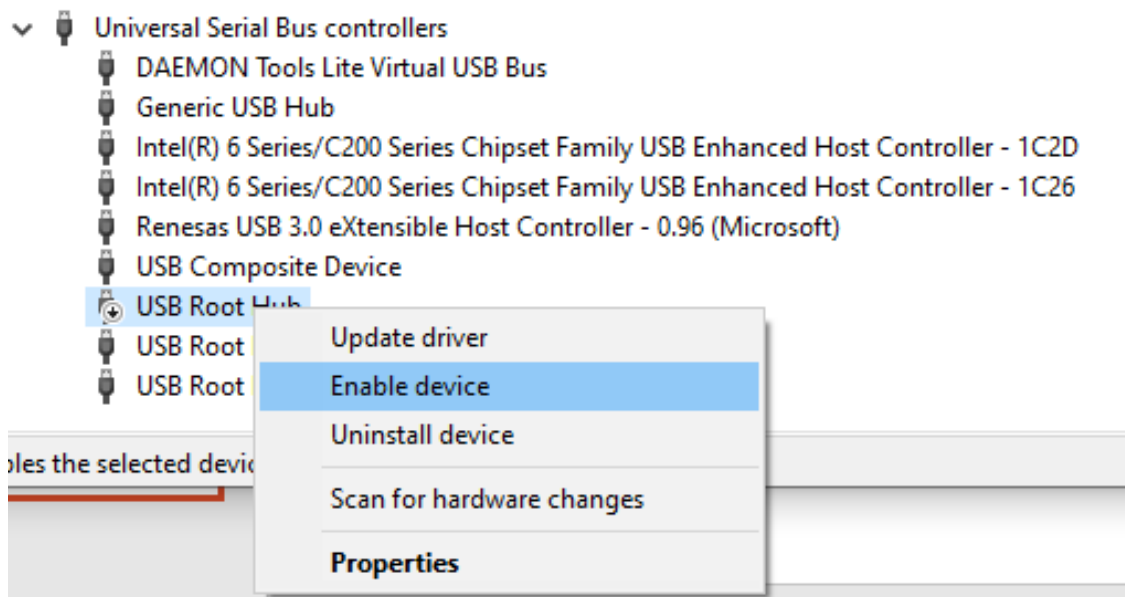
Universal Serial Bus controllers
DAEMON Tools Lite Virtual USB Bus
Generic USB Hub
Intel(R) 6 Series/C200 Series Chipset Family USB Enhanced Host Controller - 1C2D
Intel(R) 6 Series/C200 Series Chipset Family USB Enhanced Host Controller - 1C26
Renesas USB 3.0 eXtensible Host Controller - 0.96 (Microsoft)
USB Composite Device
USB Root Hub
USB Root
USB Root

Update driver
Enable device
Uninstall device
Scan for hardware changes
Properties

bles the selected devic